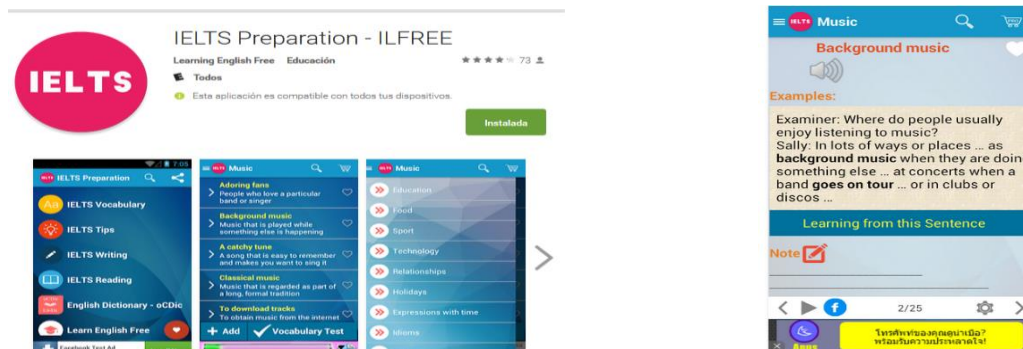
IELTS

IELTS Preparation - ILFREE

Learning English Free Educación

73

Todos

Esta aplicación es compatible con todos tus dispositivos.

Instalada

7:05

IELTS Preparation

IELTS Vocabulary

IELTS Tips

IELTS Writing

IELTS Reading

English Dictionary - oCDic

Learn English Free

Facebook Test Ad

Music

Adoring fans
People who love a particular band or singer

Background music
Music that is played while something else is happening

A catchy tune
A song that is easy to remember and makes you want to sing it

Classical music
Music that is regarded as part of a long, formal tradition

To download tracks
To obtain music from the internet

+ Add

Vocabulary Test

Music

Education

Food

Sport

Technology

Relationships

Holidays

Expressions with time

Idioms

Music

Background music

Examples:

Examiner: Where do people usually enjoy listening to music?
Sally: In lots of ways or places ... as **background music** when they are doin something else ... at concerts when a band **goes on tour** ... or in clubs or discos ...

Learning from this Sentence

Note

2/25

Apps

โทรศัพท์ของคุณน่าเบื่อ? พร้อมรับความประหลาดใจ!